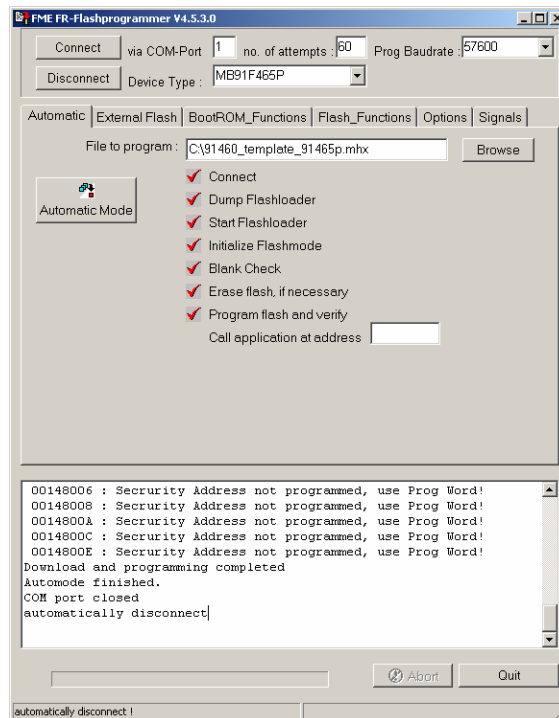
FME FR-Flashprogrammer V4.5.3.0

Connect via COM-Port 1 no. of attempts : 60 Prog Baudrate : 57600

Disconnect Device Type : MB91F465P

Automatic | External Flash | BootROM_Functions | Flash_Functions | Options | Signals

File to program : C:\91460_template_91465p.mhx Browse

Automatic Mode

Connect
Dump Flashloader
Start Flashloader
Initialize Flashmode
Blank Check
Erase flash, if necessary
Program flash and verify
Call application at address

00148006 : Security Address not programmed, use Prog Word!
00148008 : Security Address not programmed, use Prog Word!
0014800A : Security Address not programmed, use Prog Word!
0014800C : Security Address not programmed, use Prog Word!
0014800E : Security Address not programmed, use Prog Word!
Download and programming completed
Automode finished.
COM port closed
automatically disconnect

Abort Quit

automatically disconnect !